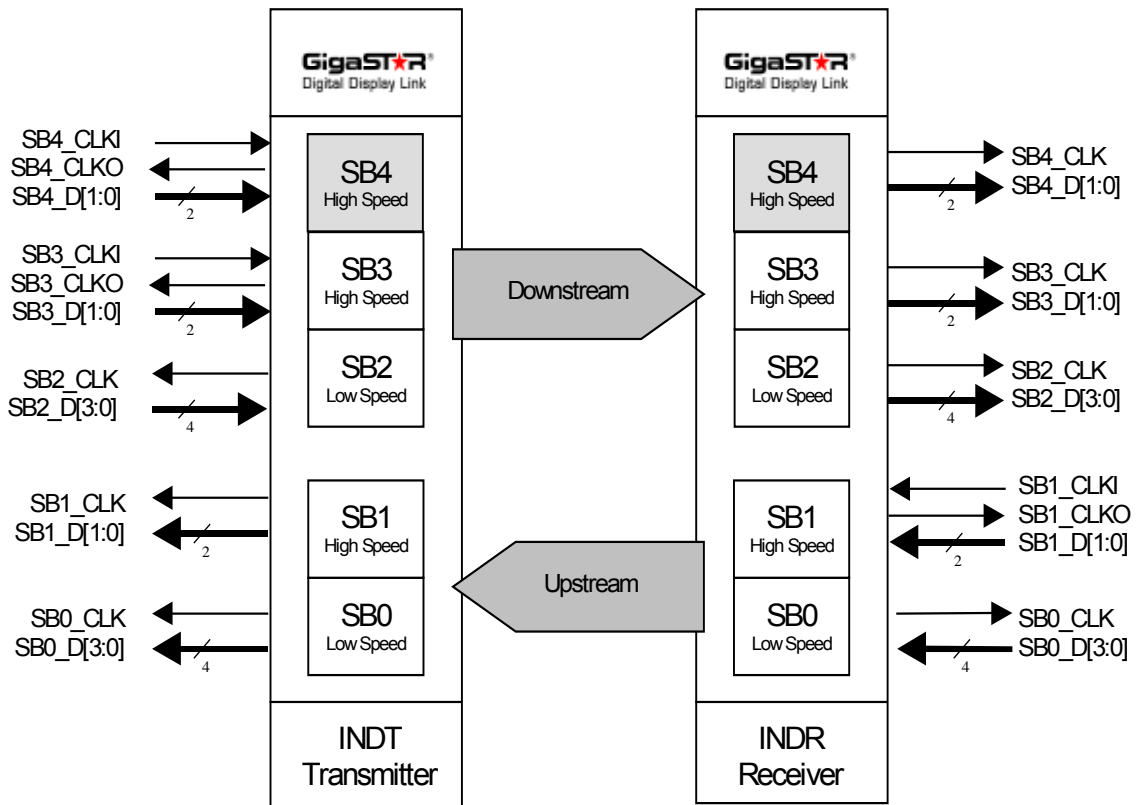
GigaSTAR®
Digital Display Link

SB4_CLKI
SB4_CLKO
SB4_D[1:0]
2

SB4
High Speed

SB3_CLKI
SB3_CLKO
SB3_D[1:0]
2

SB3
High Speed

SB2_CLK
SB2_D[3:0]
4

SB2
Low Speed

SB1_CLK
SB1_D[1:0]
2

SB1
High Speed

SB0_CLK
SB0_D[3:0]
4

SB0
Low Speed

INDT
Transmitter

Downstream

Upstream

GigaSTAR®
Digital Display Link

SB4
High Speed

SB4_CLK
SB4_D[1:0]
2

SB3
High Speed

SB3_CLK
SB3_D[1:0]
2

SB2
Low Speed

SB2_CLK
SB2_D[3:0]
4

SB1
High Speed

SB1_CLKI
SB1_CLKO
SB1_D[1:0]
2

SB0
Low Speed

SB0_CLK
SB0_D[3:0]
4

INDR
Receiver